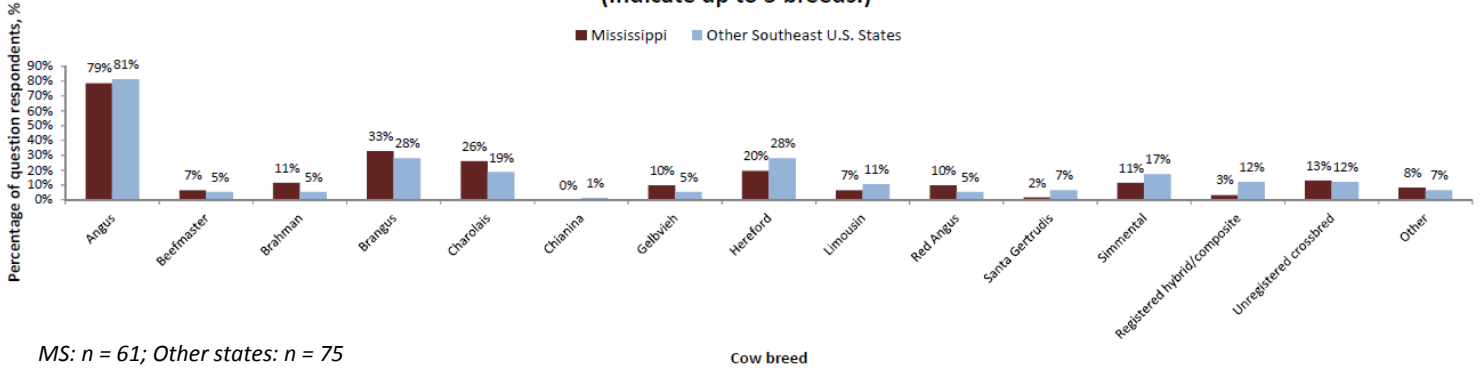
(indicate up to 3 breeds.)

Mississippi Other Southeast U.S. States

Percentage of question respondents, %

90%
80%
70%
60%
50%
40%
30%
20%
10%
0%

79% 81%
7% 5%
11% 5%
33% 28%
26% 19%
0% 1%
10% 5%
20% 28%
7% 11%
10% 5%
2% 7%
11% 17%
3% 12%
13% 12%
8% 7%

Angus
Beefmaster
Brahman
Brangus
Charolais
Chianina
Gelbvieh
Hereford
Limousin
Red Angus
Santa Gertrudis
Simmental
Registered hybrid/composite
Unregistered crossbred
Other

MS: n = 61; Other states: n = 75

Cow breed